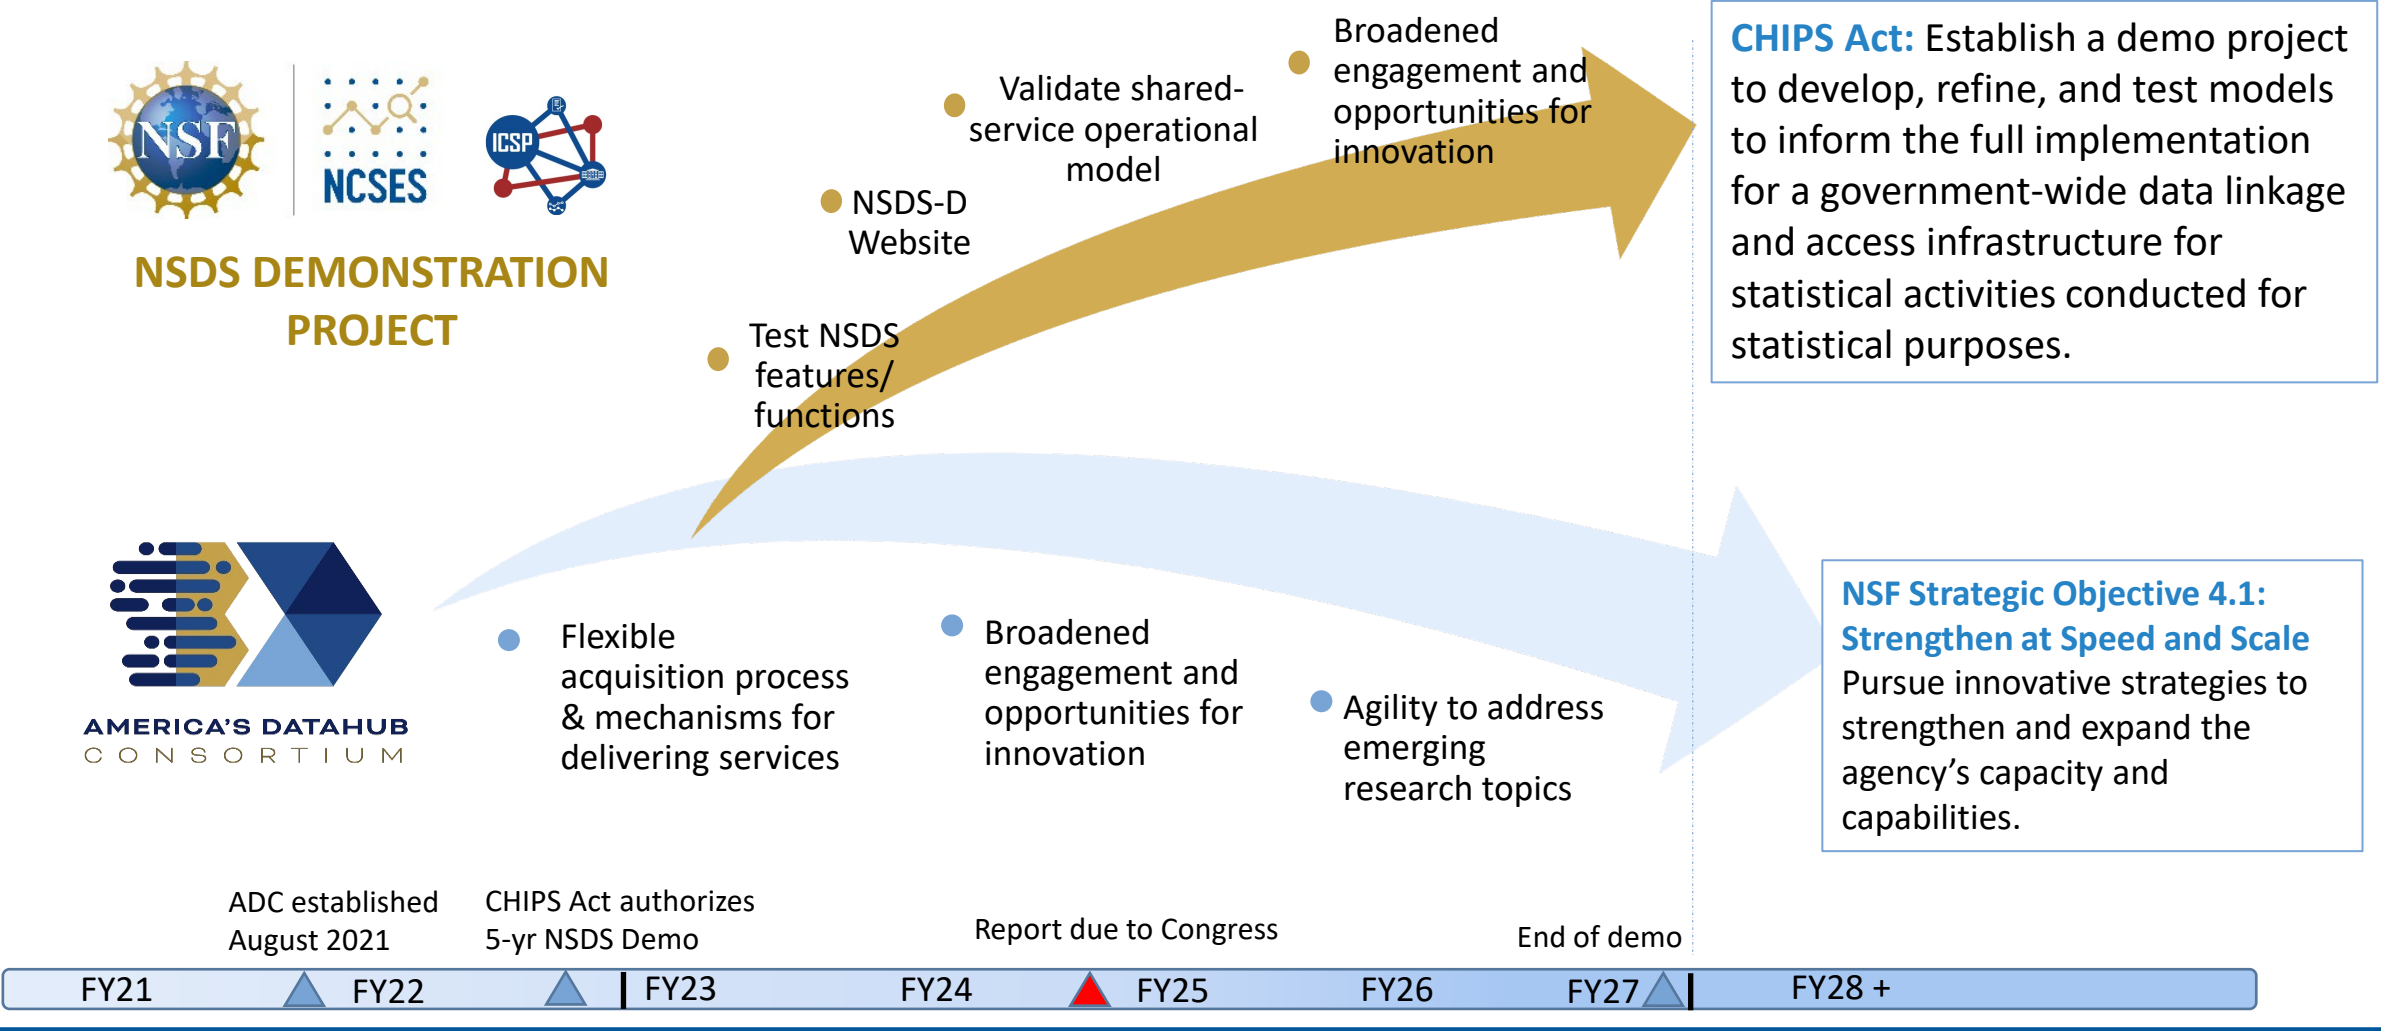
NSF NCSES ICSP

NSDS DEMONSTRATION PROJECT

Test NSDS features/ functions

NSDS-D Website

Validate shared-service operational model

Broadened engagement and opportunities for innovation

CHIPS Act: Establish a demo project to develop, refine, and test models to inform the full implementation for a government-wide data linkage and access infrastructure for statistical activities conducted for statistical purposes.

AMERICA'S DATAHUB CONSORTIUM

Flexible acquisition process & mechanisms for delivering services

Broadened engagement and opportunities for innovation

Agility to address emerging research topics

NSF Strategic Objective 4.1: Strengthen at Speed and Scale
Pursue innovative strategies to strengthen and expand the agency's capacity and capabilities.

ADC established August 2021

CHIPS Act authorizes 5-yr NSDS Demo

Report due to Congress

End of demo

| FY21 | FY22 | FY23 | FY24 | FY25 | FY26 | FY27 | FY28 + |